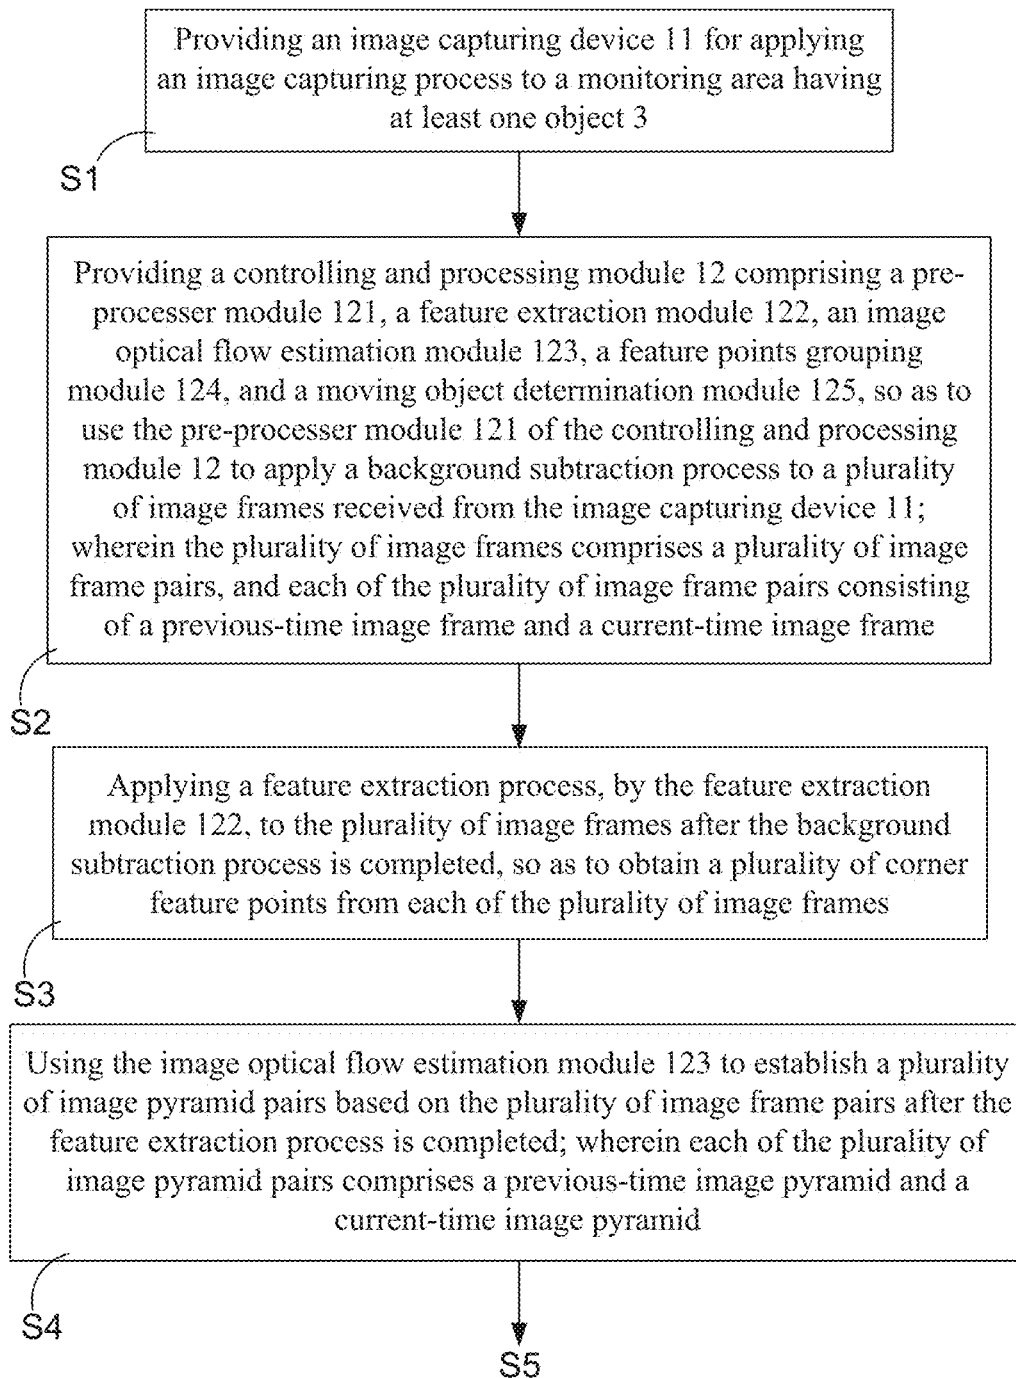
Providing an image capturing device 11 for applying an image capturing process to a monitoring area having at least one object 3

S1

Providing a controlling and processing module 12 comprising a preprocesser module 121, a feature extraction module 122, an image optical flow estimation module 123, a feature points grouping module 124, and a moving object determination module 125, so as to use the pre-processer module 121 of the controlling and processing module 12 to apply a background subtraction process to a plurality of image frames received from the image capturing device 11; wherein the plurality of image frames comprises a plurality of image frame pairs, and each of the plurality of image frame pairs consisting of a previous-time image frame and a current-time image frame

S2

Applying a feature extraction process, by the feature extraction module 122, to the plurality of image frames after the background subtraction process is completed, so as to obtain a plurality of corner feature points from each of the plurality of image frames

S3

Using the image optical flow estimation module 123 to establish a plurality of image pyramid pairs based on the plurality of image frame pairs after the feature extraction process is completed; wherein each of the plurality of image pyramid pairs comprises a previous-time image pyramid and a current-time image pyramid

S4

S5